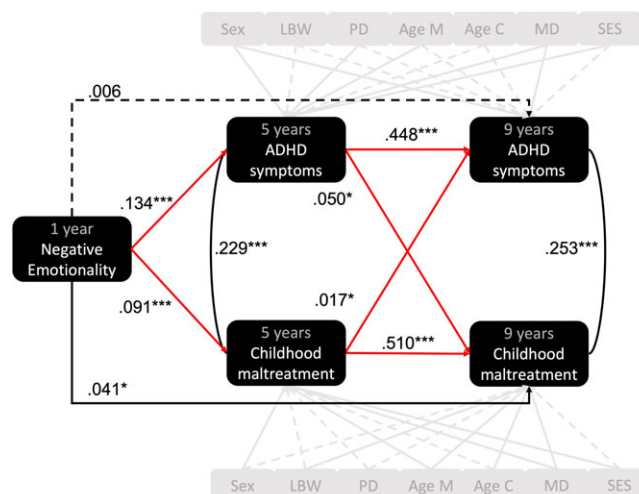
Sex LBW PD Age M Age C MD SES

.006

1 year
Negative
Emotionality

.134***

.091***

5 years
ADHD
symptoms

.229***

5 years
Childhood
maltreatment

.448***

.050*

.017*

.510***

9 years
ADHD
symptoms

.253***

9 years
Childhood
maltreatment

.041*

Sex LBW PD Age M Age C MD SES